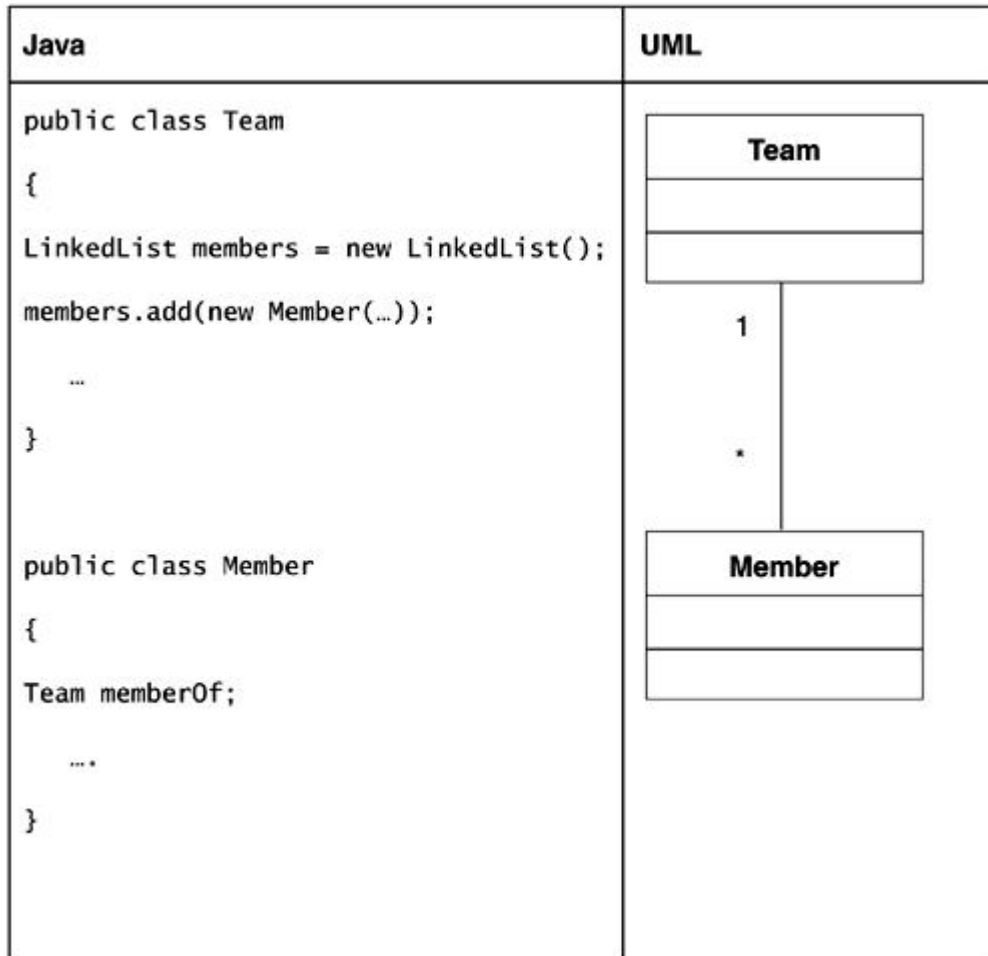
| Java | UML |
|---|---|
| public class Team<br>{<br>LinkedList members = new LinkedList();<br>members.add(new Member(…));<br>…<br>}<br><br>public class Member<br>{<br>Team memberOf;<br>….<br>} | Team<br>1<br>*<br>Member |